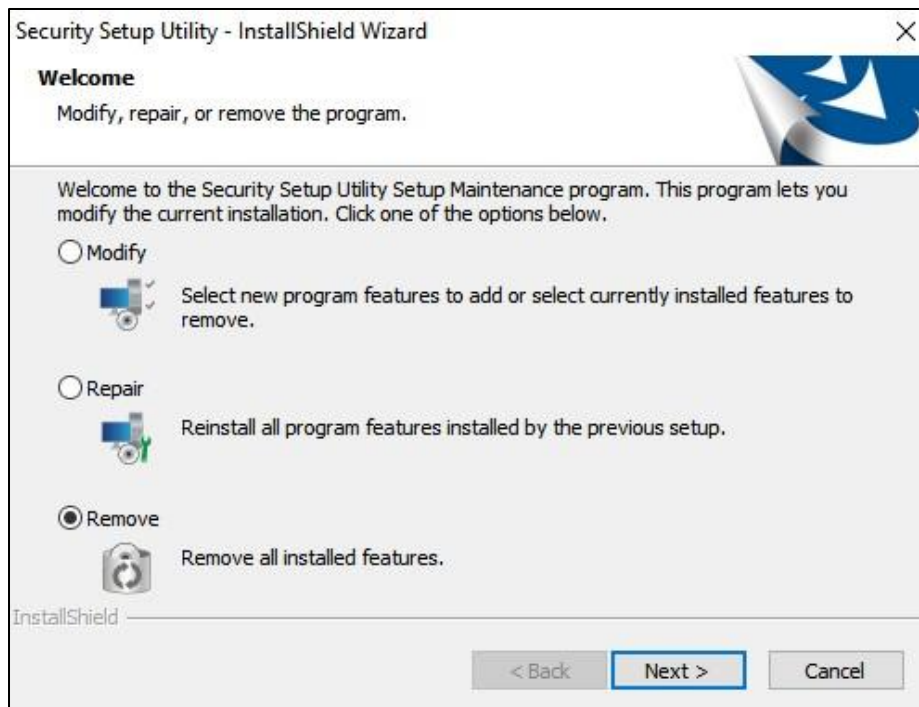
Security Setup Utility - InstallShield Wizard

×

Welcome

Modify, repair, or remove the program.

Welcome to the Security Setup Utility Setup Maintenance program. This program lets you modify the current installation. Click one of the options below.

Modify

Select new program features to add or select currently installed features to remove.

Repair

Reinstall all program features installed by the previous setup.

Remove

Remove all installed features.

InstallShield

< Back

Next >

Cancel